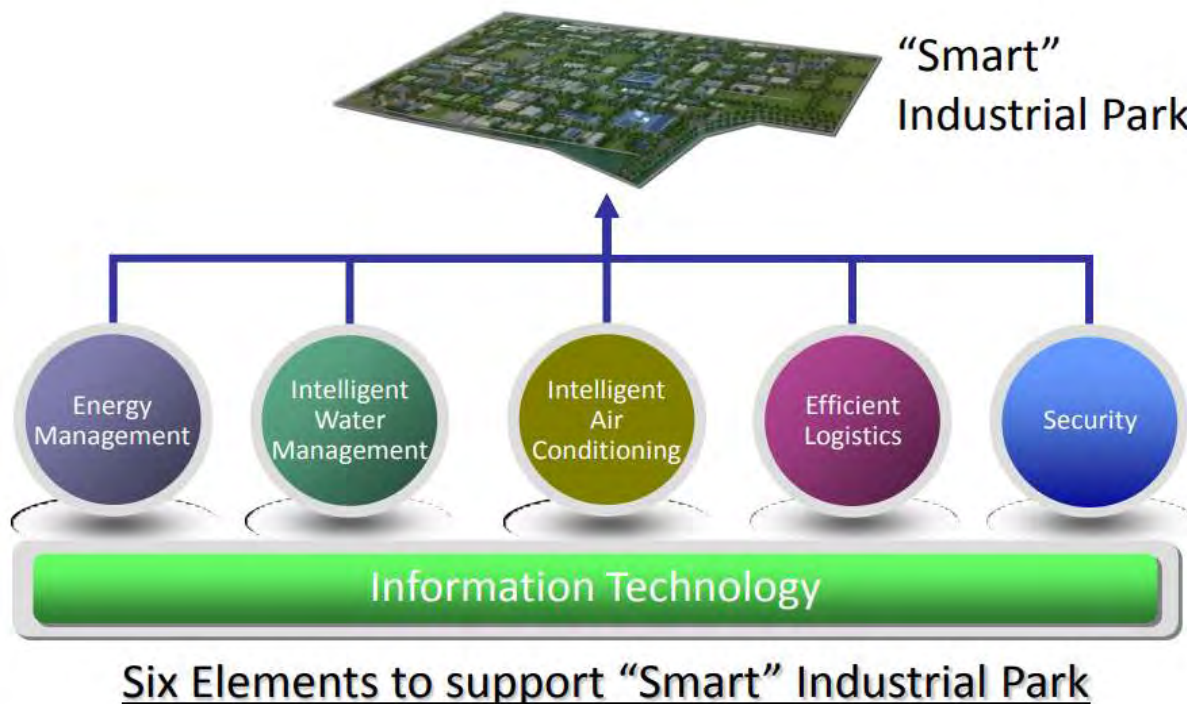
"Smart" Industrial Park

Energy Management

Intelligent Water Management

Intelligent Air Conditioning

Efficient Logistics

Security

Information Technology

Six Elements to support "Smart" Industrial Park